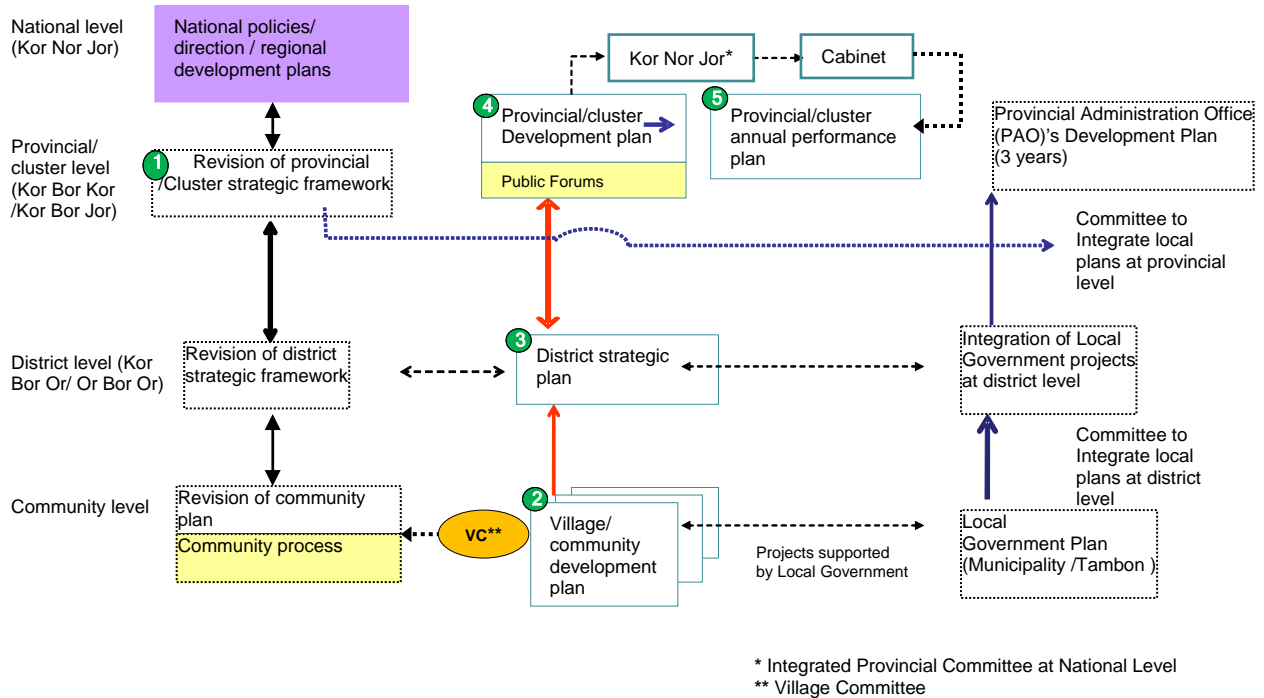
National level (Kor Nor Jor)

National policies/ direction / regional development plans

Kor Nor Jor*

Cabinet

4 Provincial/cluster Development plan

Public Forums

5 Provincial/cluster annual performance plan

Provincial Administration Office (PAO)'s Development Plan (3 years)

Provincial/ cluster level (Kor Bor Kor /Kor Bor Jor)

1 Revision of provincial /Cluster strategic framework

Committee to Integrate local plans at provincial level

District level (Kor Bor Or/ Or Bor Or)

Revision of district strategic framework

3 District strategic plan

Integration of Local Government projects at district level

Committee to Integrate local plans at district level

Community level

Revision of community plan

Community process

VC**

2 Village/ community development plan

Projects supported by Local Government

Local Government Plan (Municipality /Tambon )

* Integrated Provincial Committee at National Level
** Village Committee